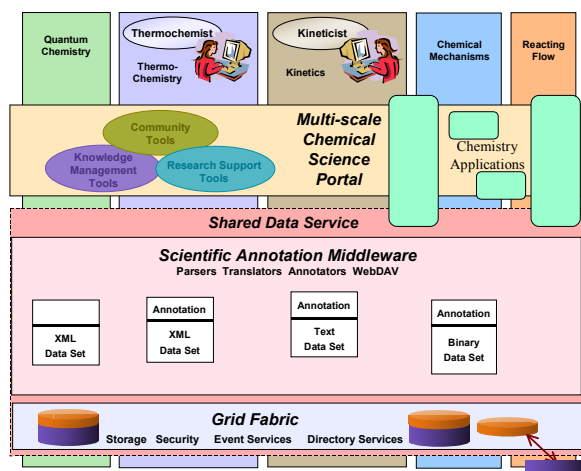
Quantum Chemistry

Thermochemist

Thermo-Chemistry

Kineticist

Kinetics

Chemical Mechanisms

Reacting Flow

Community Tools

Knowledge Management Tools

Research Support Tools

Multi-scale Chemical Science Portal

Chemistry Applications

Shared Data Service

Scientific Annotation Middleware

Parsers Translators Annotators WebDAV

XML Data Set

Annotation

XML Data Set

Annotation

Text Data Set

Annotation

Binary Data Set

Grid Fabric

Storage Security Event Services Directory Services